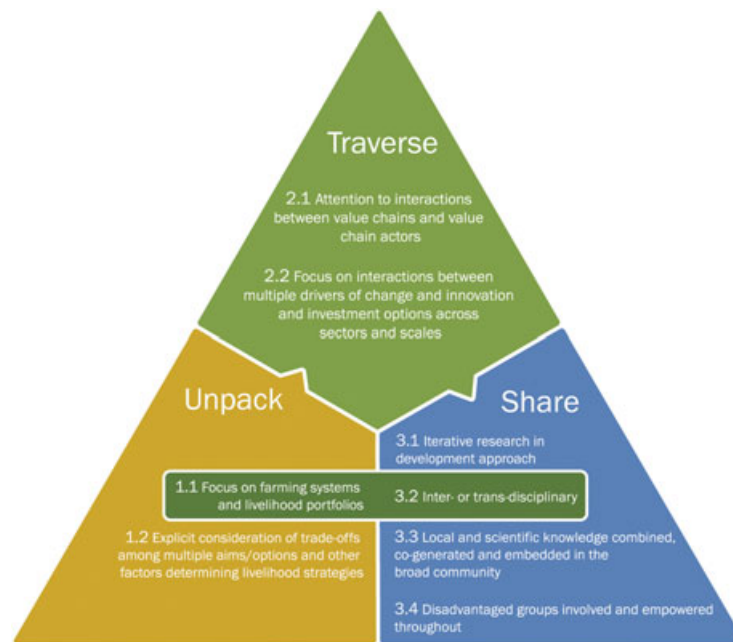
Traverse

2.1 Attention to interactions between value chains and value chain actors

2.2 Focus on interactions between multiple drivers of change and innovation and investment options across sectors and scales

Unpack

Share

3.1 Iterative research in development approach

1.1 Focus on farming systems and livelihood portfolios

3.2 Inter- or trans-disciplinary

1.2 Explicit consideration of trade-offs among multiple aims/options and other factors determining livelihood strategies

3.3 Local and scientific knowledge combined, co-generated and embedded in the broad community

3.4 Disadvantaged groups involved and empowered throughout